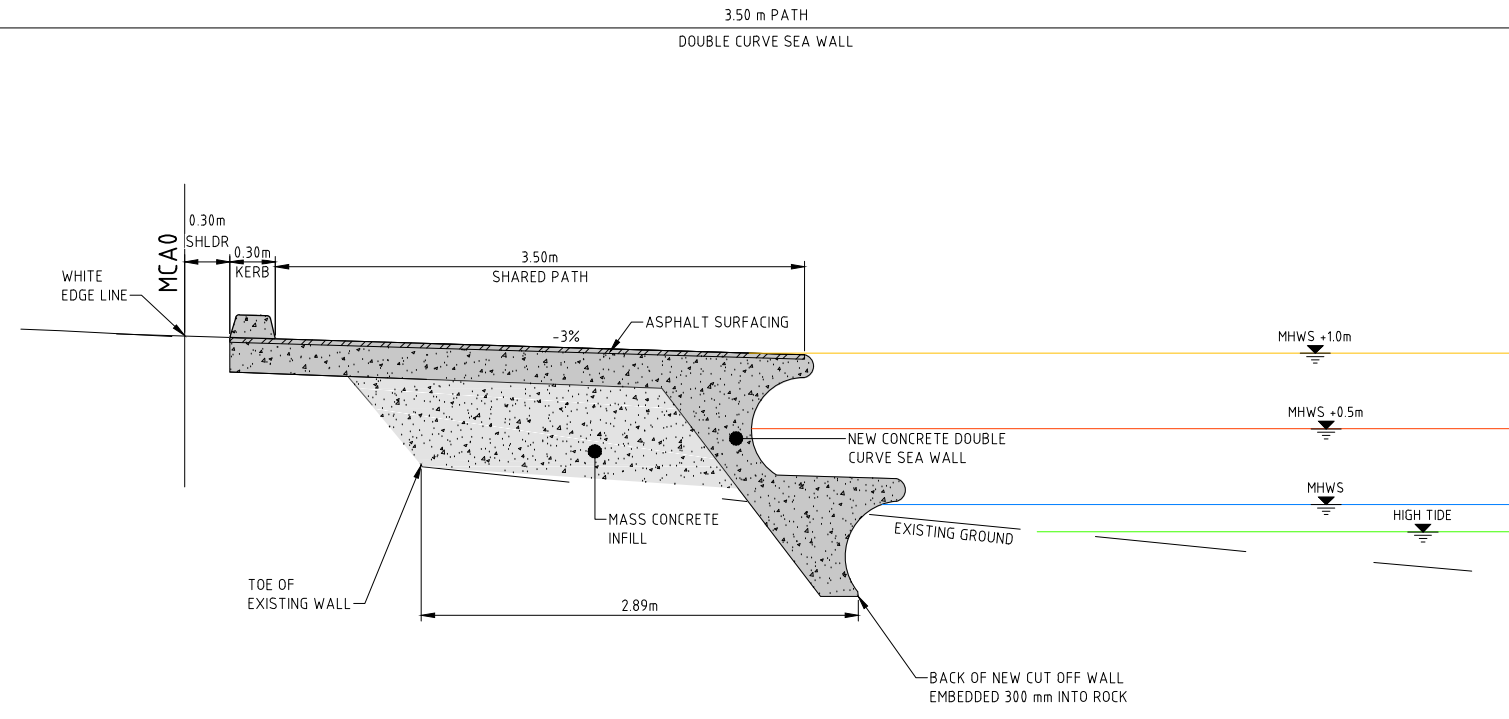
3.50 m PATH

DOUBLE CURVE SEA WALL

MCA0

0.30m
SHLDR

0.30m
KERB

3.50m
SHARED PATH

WHITE EDGE LINE

-3%

ASPHALT SURFACING

MHWS +1.0m

MHWS +0.5m

NEW CONCRETE DOUBLE CURVE SEA WALL

MHWS

HIGH TIDE

MASS CONCRETE INFILL

EXISTING GROUND

TOE OF EXISTING WALL

2.89m

BACK OF NEW CUT OFF WALL EMBEDDED 300 mm INTO ROCK